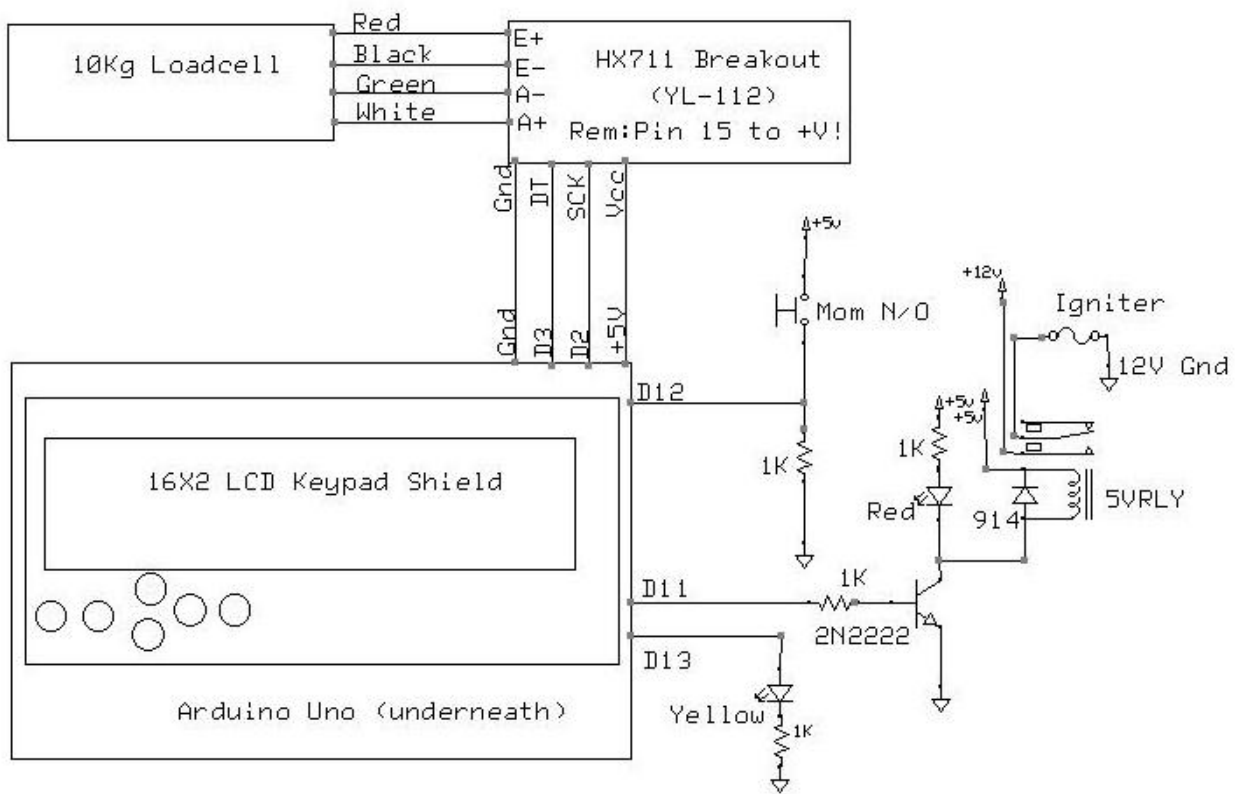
10Kg Loadcell

Red
Black
Green
White

E+
E-
A-
A+

HX711 Breakout
(YL-112)
Rem:Pin 15 to +V!

Gnd
DT
SCK
Vcc

Gnd
D3
D2
+5V

+5v
Mom N/O

+12v
Igniter
12V Gnd

D12
1K

+5v
+5v
1K
Red
914
5VRLY

16X2 LCD Keypad Shield

D11
1K
2N2222

D13
Yellow
1K

Arduino Uno (underneath)